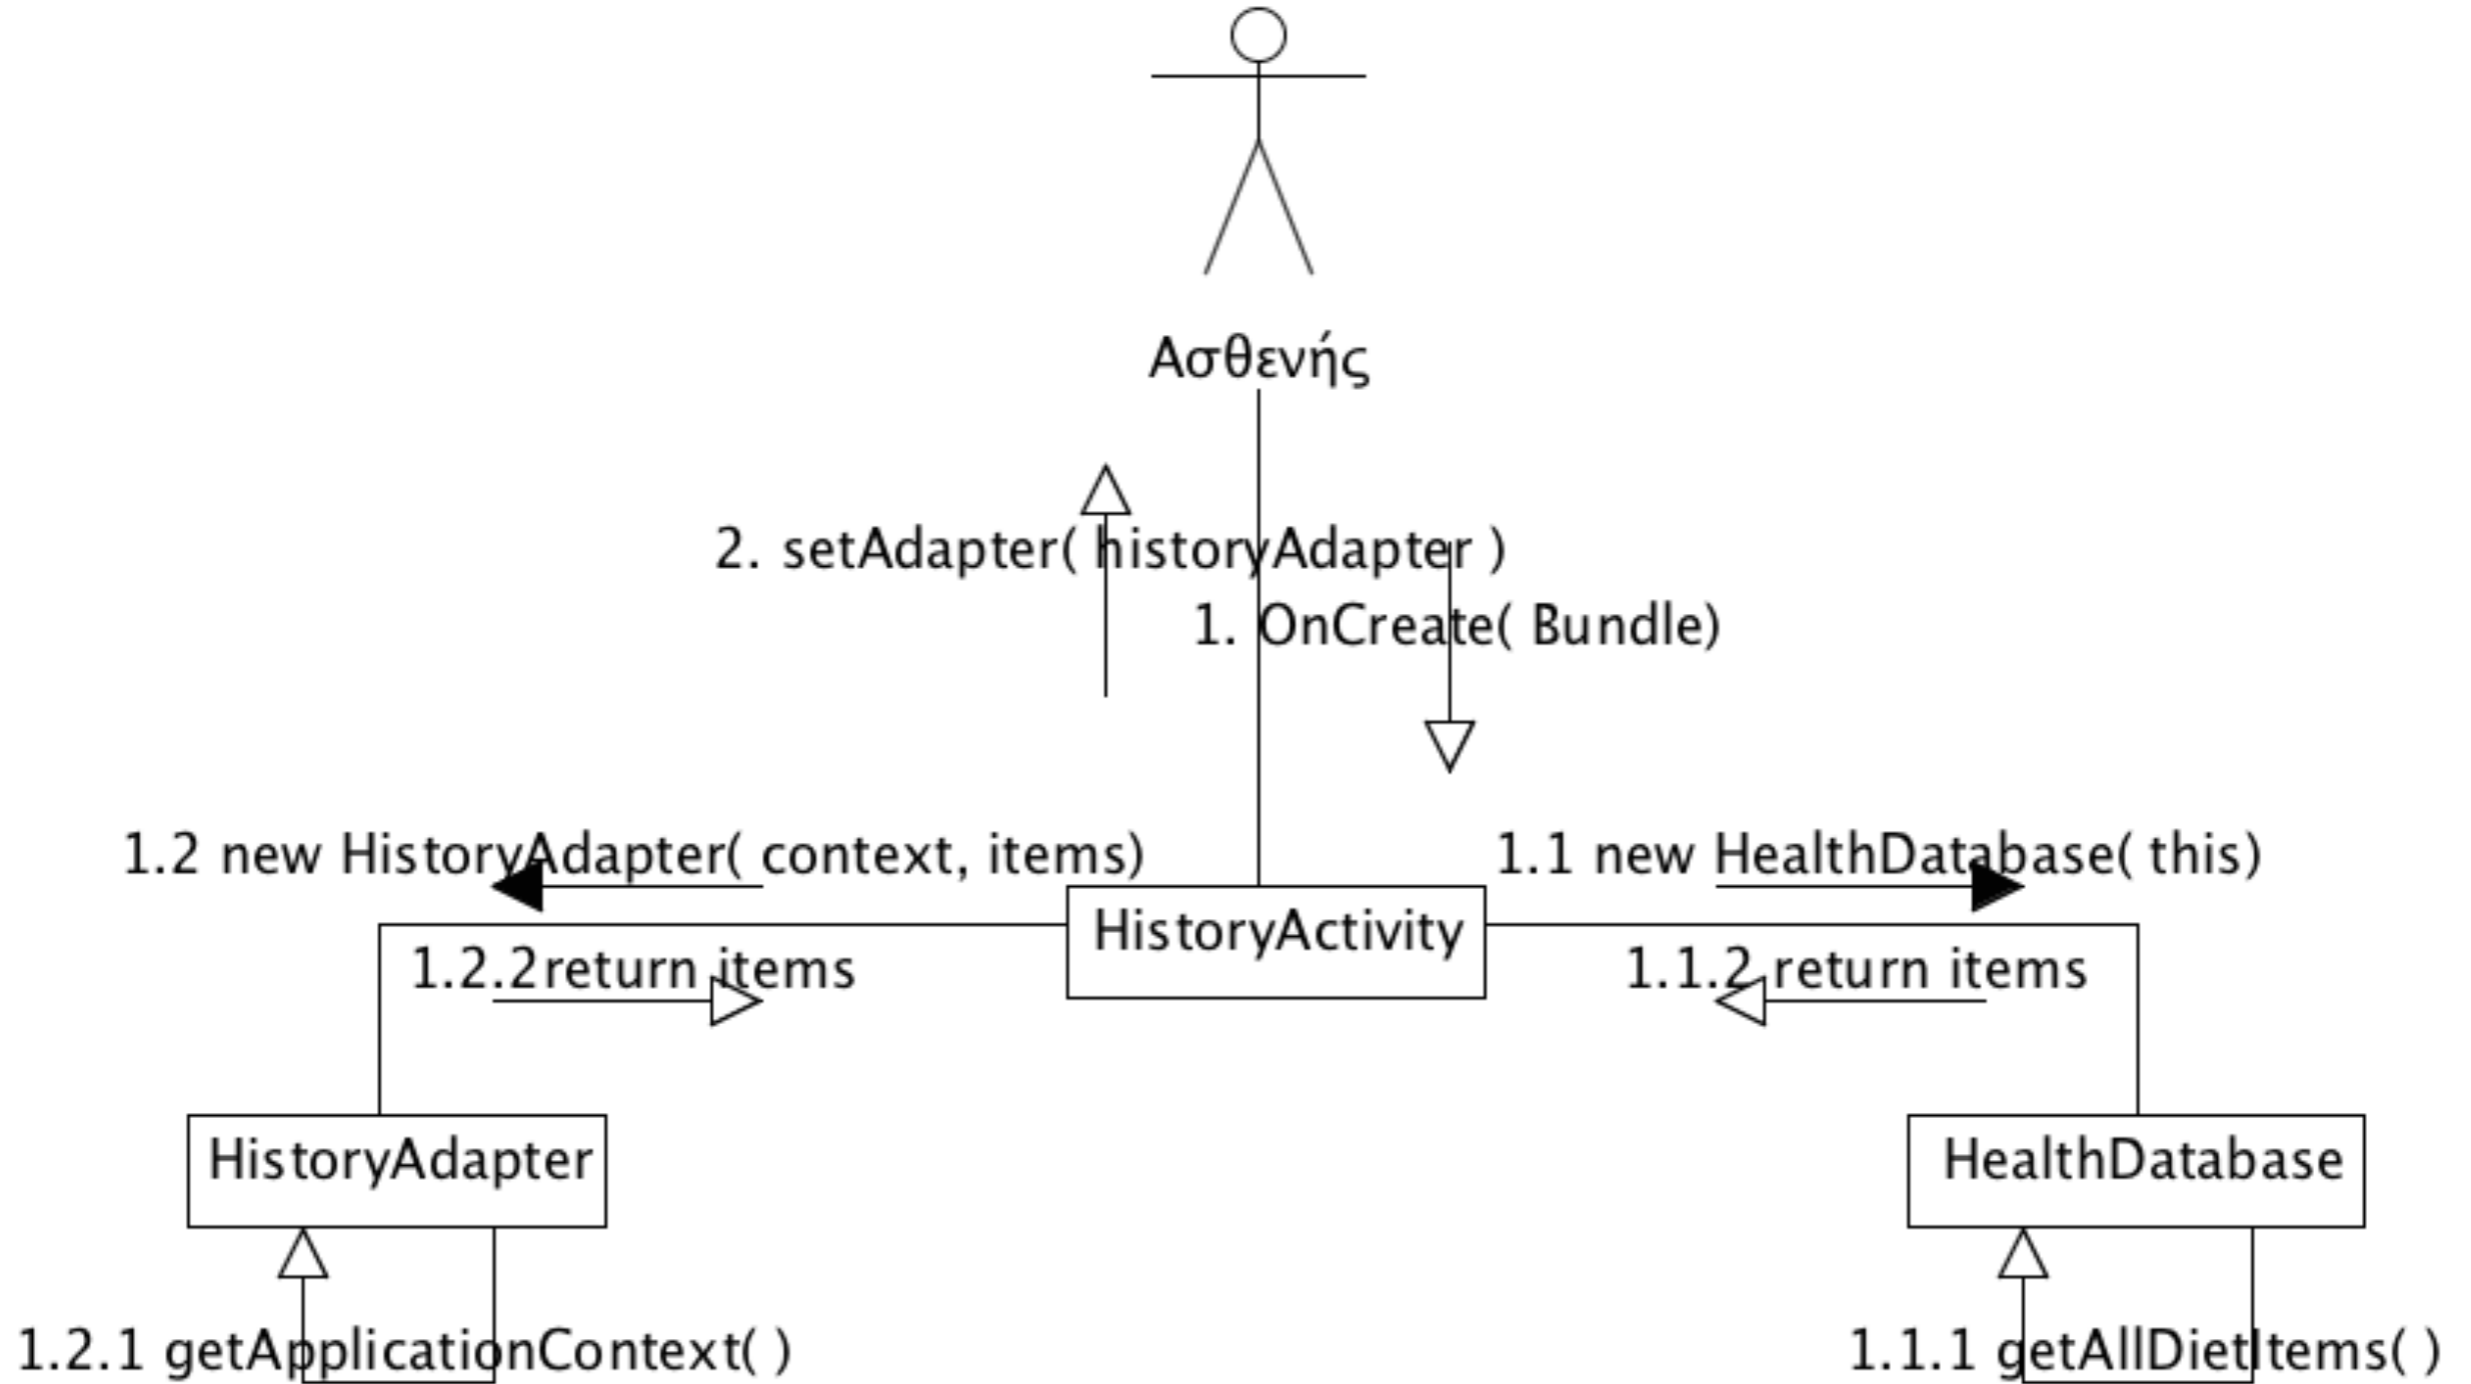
Ασθενής

2. setAdapter( historyAdapter )

1. OnCreate( Bundle)

1.2 new HistoryAdapter( context, items)

1.1 new HealthDatabase( this)

HistoryActivity

1.2.2return items

1.1.2 return items

HistoryAdapter

HealthDatabase

1.2.1 getApplicationContext( )

1.1.1 getAllDietItems( )